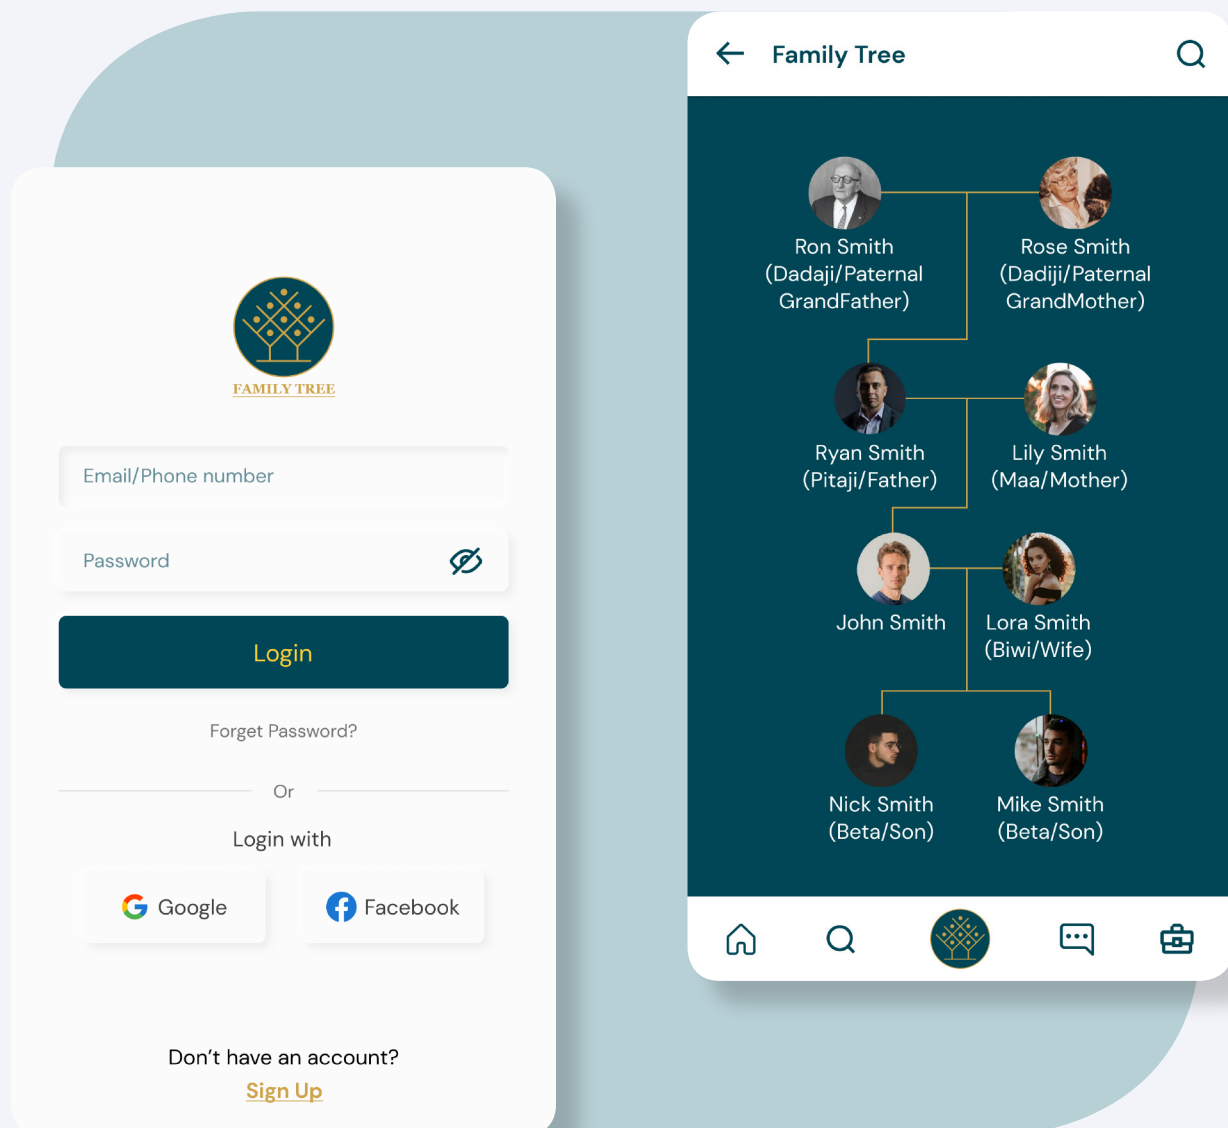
FAMILY TREE

Email/Phone number

Password

Login

Forget Password?

Or

Login with

Google

Facebook

Don’t have an account?

Sign Up

Family Tree

Ron Smith (Dadaji/Paternal GrandFather)

Rose Smith (Dadiji/Paternal GrandMother)

Ryan Smith (Pitaji/Father)

Lily Smith (Maa/Mother)

John Smith

Lora Smith (Biwi/Wife)

Nick Smith (Beta/Son)

Mike Smith (Beta/Son)